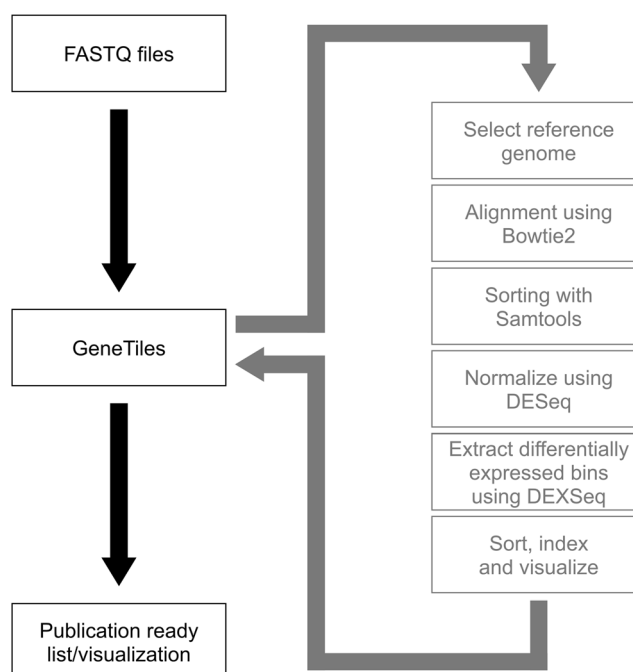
FASTQ files

GeneTiles

Publication ready list/visualization

Select reference genome

Alignment using Bowtie2

Sorting with Samtools

Normalize using DESeq

Extract differentially expressed bins using DEXSeq

Sort, index and visualize